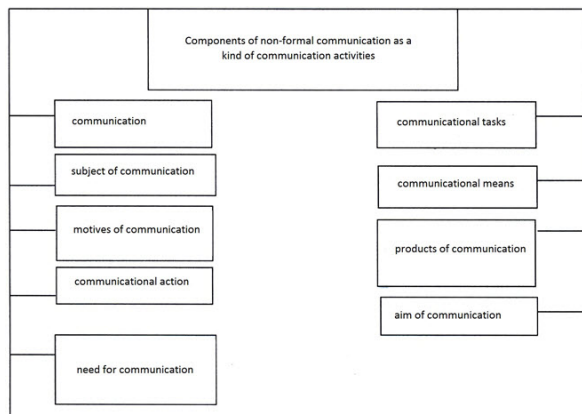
Components of non-formal communication as a kind of communication activities

communication

subject of communication

motives of communication

communicational action

need for communication

communicational tasks

communicational means

products of communication

aim of communication